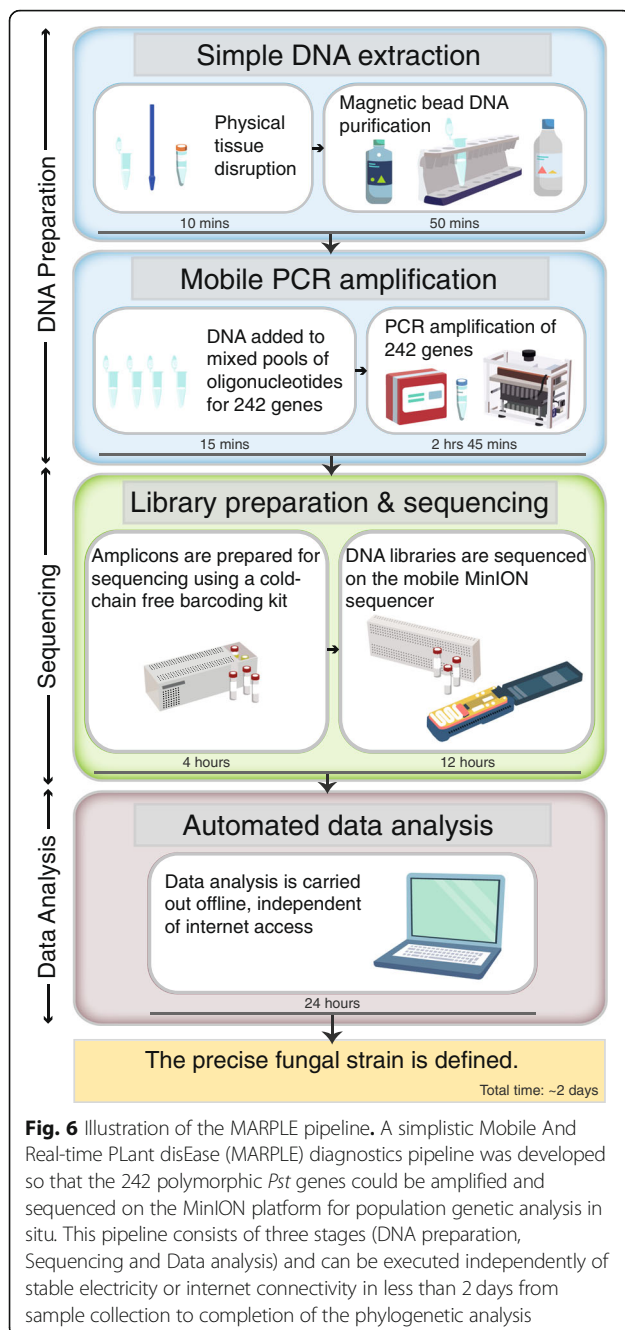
DNA Preparation

Simple DNA extraction

Physical tissue disruption

Magnetic bead DNA purification

10 mins

50 mins

Mobile PCR amplification

DNA added to mixed pools of oligonucleotides for 242 genes

PCR amplification of 242 genes

15 mins

2 hrs 45 mins

Sequencing

Library preparation & sequencing

Amplicons are prepared for sequencing using a cold-chain free barcoding kit

DNA libraries are sequenced on the mobile MinION sequencer

4 hours

12 hours

Data Analysis

Automated data analysis

Data analysis is carried out offline, independent of internet access

24 hours

The precise fungal strain is defined.

Total time: ~2 days

**Fig. 6** Illustration of the MARPLE pipeline**.** A simplistic Mobile And Real-time PLant disEase (MARPLE) diagnostics pipeline was developed so that the 242 polymorphic *Pst* genes could be amplified and sequenced on the MinION platform for population genetic analysis in situ. This pipeline consists of three stages (DNA preparation, Sequencing and Data analysis) and can be executed independently of stable electricity or internet connectivity in less than 2 days from sample collection to completion of the phylogenetic analysis